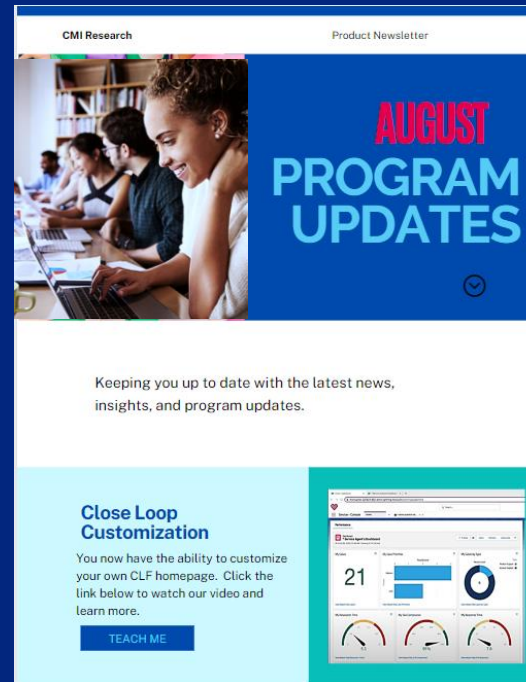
CMI Research

Product Newsletter

AUGUST

PROGRAM UPDATES

Keeping you up to date with the latest news, insights, and program updates.

Close Loop Customization

You now have the ability to customize your own CLF homepage. Click the link below to watch our video and learn more.

TEACH ME

21